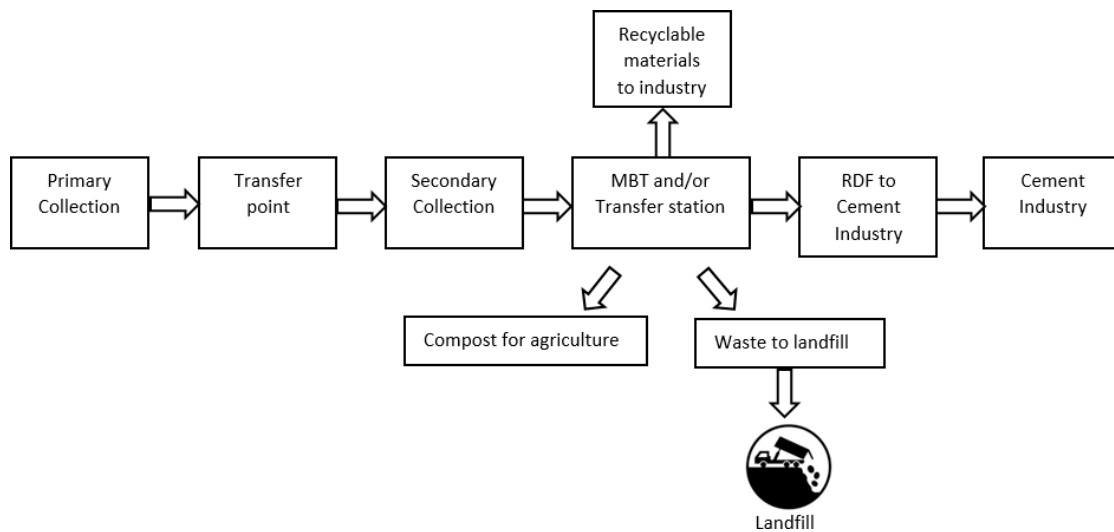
Recyclable materials to industry

Primary Collection

Transfer point

Secondary Collection

MBT and/or Transfer station

RDF to Cement Industry

Cement Industry

Compost for agriculture

Waste to landfill

Landfill